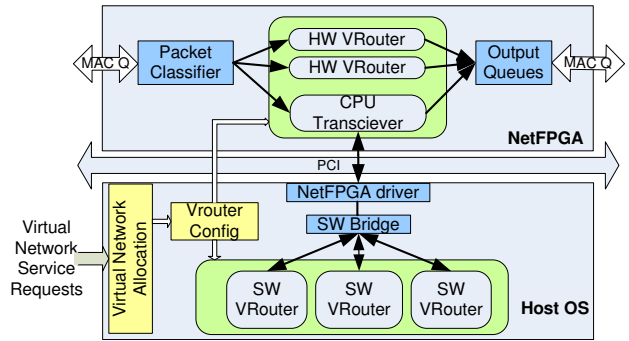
MAC Q

Packet Classifier

HW VRouter

HW VRouter

CPU Transciever

Output Queues

MAC Q

NetFPGA

PCI

NetFPGA driver

SW Bridge

Virtual Network Service Requests

Virtual Network Allocation

Vrouter Config

SW VRouter

SW VRouter

SW VRouter

Host OS